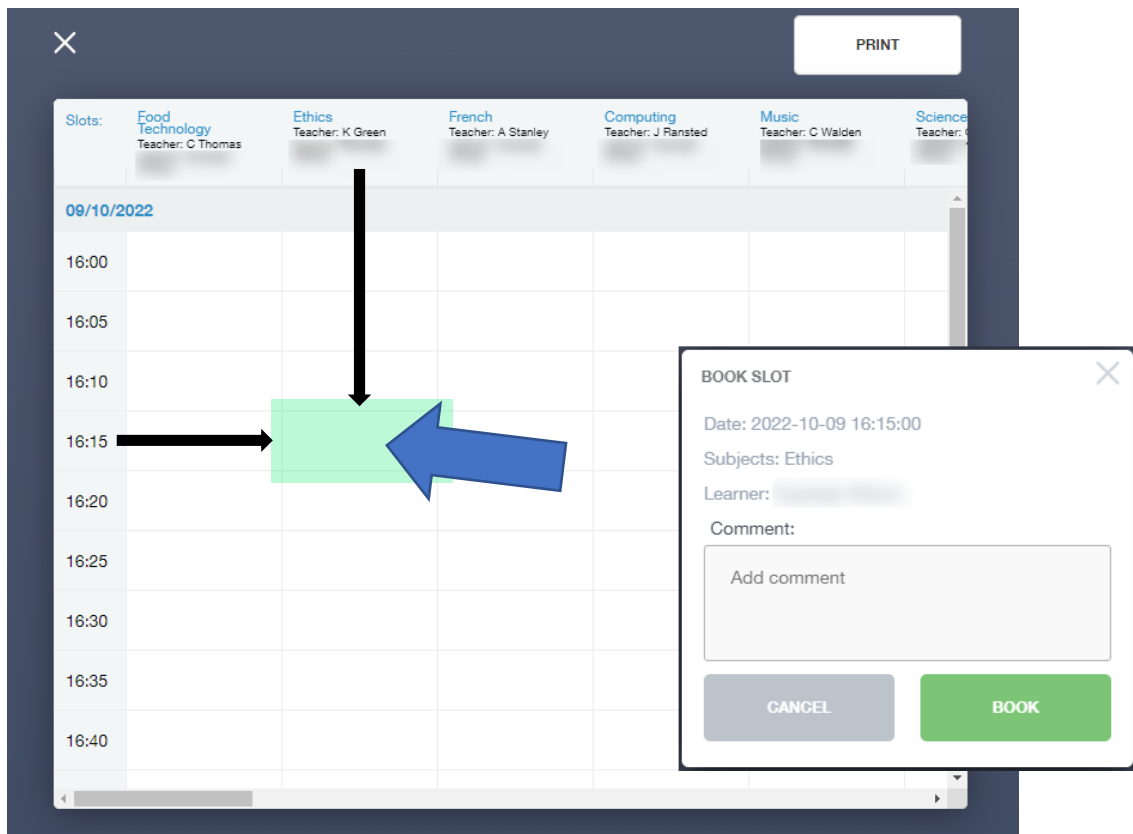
PRINT

Slots:

Food Technology
Teacher: C Thomas
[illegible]

Ethics
Teacher: K Green
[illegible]

French
Teacher: A Stanley
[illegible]

Computing
Teacher: J Ransted
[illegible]

Music
Teacher: C Walden
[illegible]

Science
Teacher: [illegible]

09/10/2022

16:00
16:05
16:10
16:15
16:20
16:25
16:30
16:35
16:40

BOOK SLOT

Date: 2022-10-09 16:15:00

Subjects: Ethics

Learner: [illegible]

Comment:

Add comment

CANCEL

BOOK